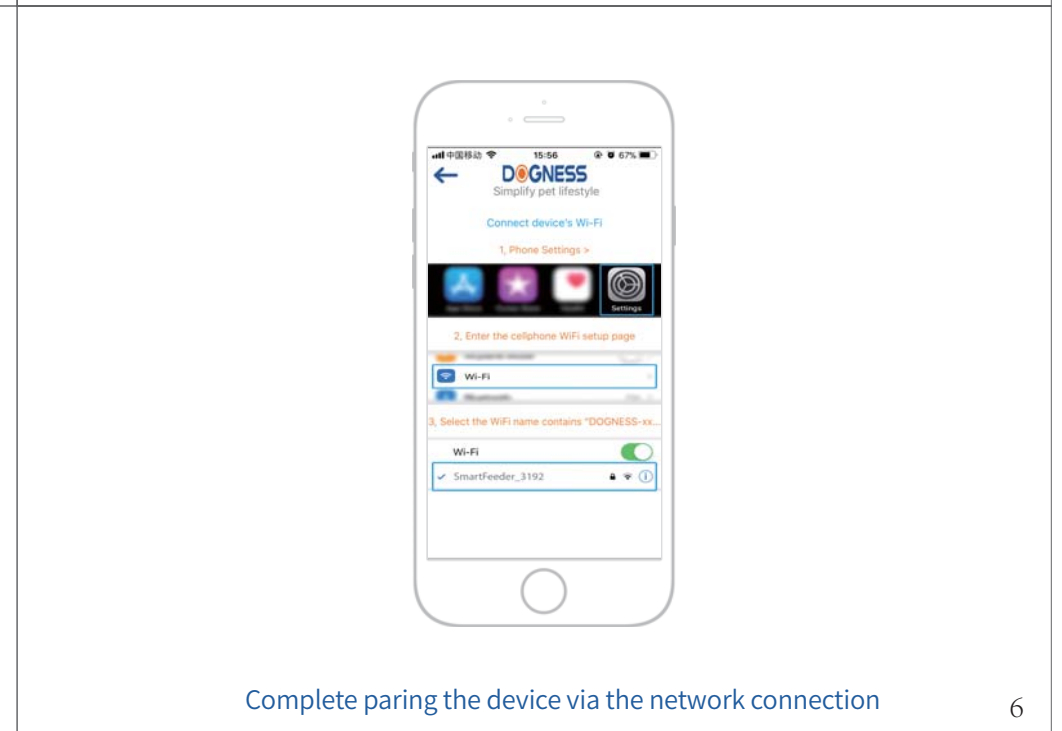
中国移动 15:56 67%

DOGNESS
Simplify pet lifestyle

Connect device's Wi-Fi

1, Phone Settings >

Settings

2, Enter the cellphone WiFi setup page

Wi-Fi

3, Select the WiFi name contains "DOGNESS-xx...

Wi-Fi

SmartFeeder_3192

Complete paring the device via the network connection

6